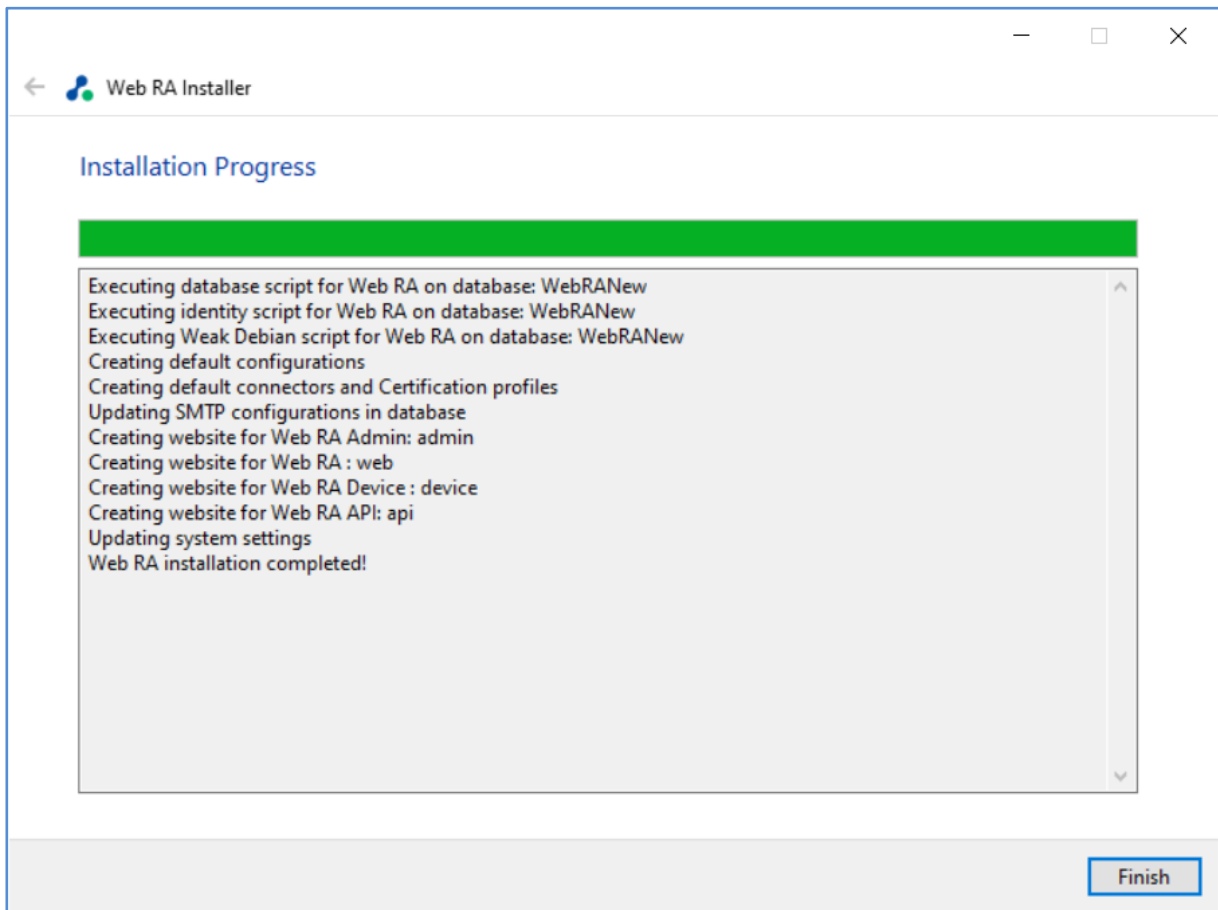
Web RA Installer

Installation Progress

Executing database script for Web RA on database: WebRANew
Executing identity script for Web RA on database: WebRANew
Executing Weak Debian script for Web RA on database: WebRANew
Creating default configurations
Creating default connectors and Certification profiles
Updating SMTP configurations in database
Creating website for Web RA Admin: admin
Creating website for Web RA : web
Creating website for Web RA Device : device
Creating website for Web RA API: api
Updating system settings
Web RA installation completed!

Finish